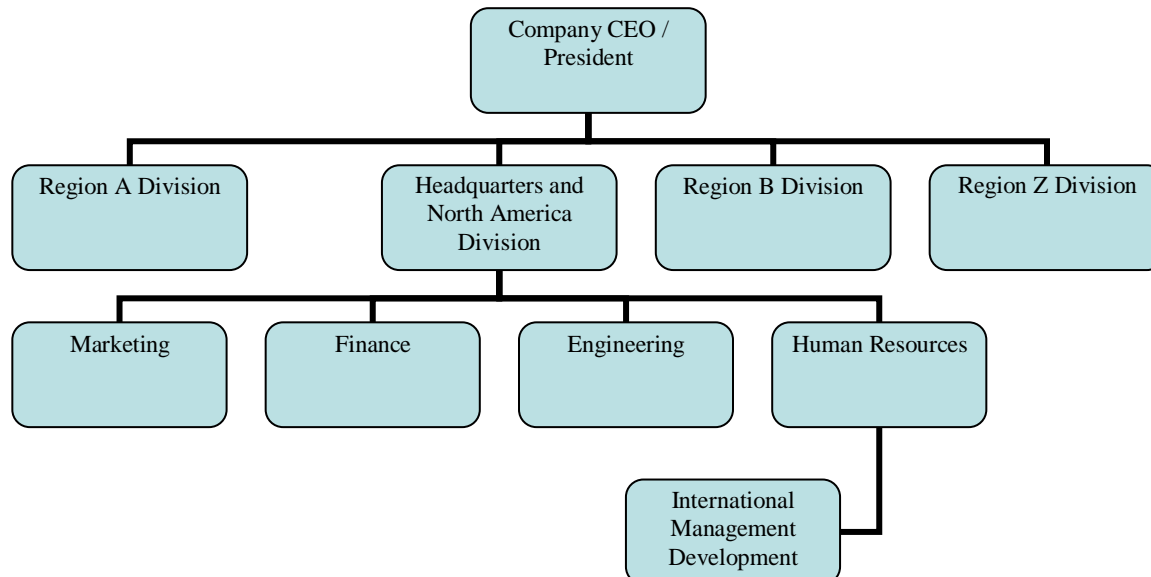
Company CEO / President

Region A Division

Headquarters and North America Division

Region B Division

Region Z Division

Marketing

Finance

Engineering

Human Resources

International Management Development